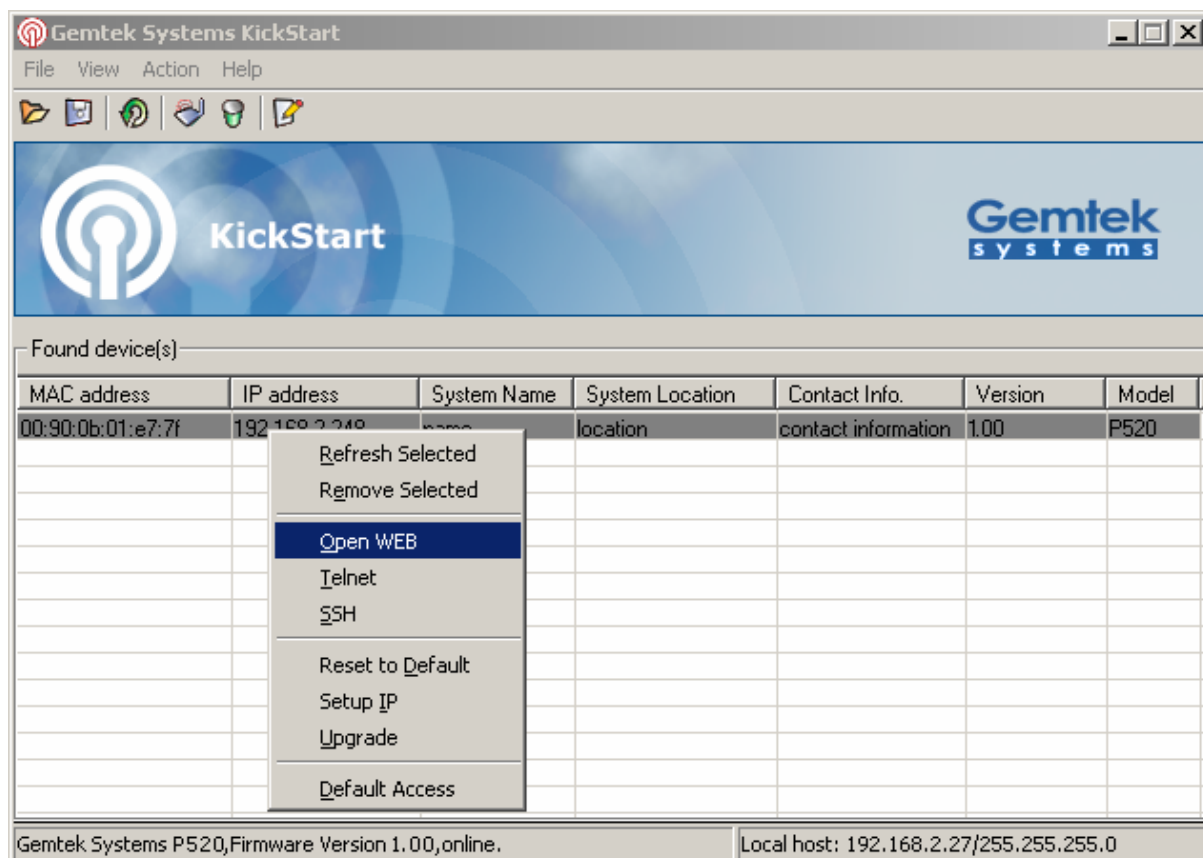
Gemtek Systems KickStart

File View Action Help

KickStart

Gemtek systems

Found device(s)

| MAC address | IP address | System Name | System Location | Contact Info. | Version | Model |
|---|---|---|---|---|---|---|
| 00:90:0b:01:e7:7f | 192.168.2.248 | name | location | contact information | 1.00 | P520 |

Refresh Selected
Remove Selected
Open WEB
Telnet
SSH
Reset to Default
Setup IP
Upgrade
Default Access

Gemtek Systems P520,Firmware Version 1.00,online.

Local host: 192.168.2.27/255.255.255.0